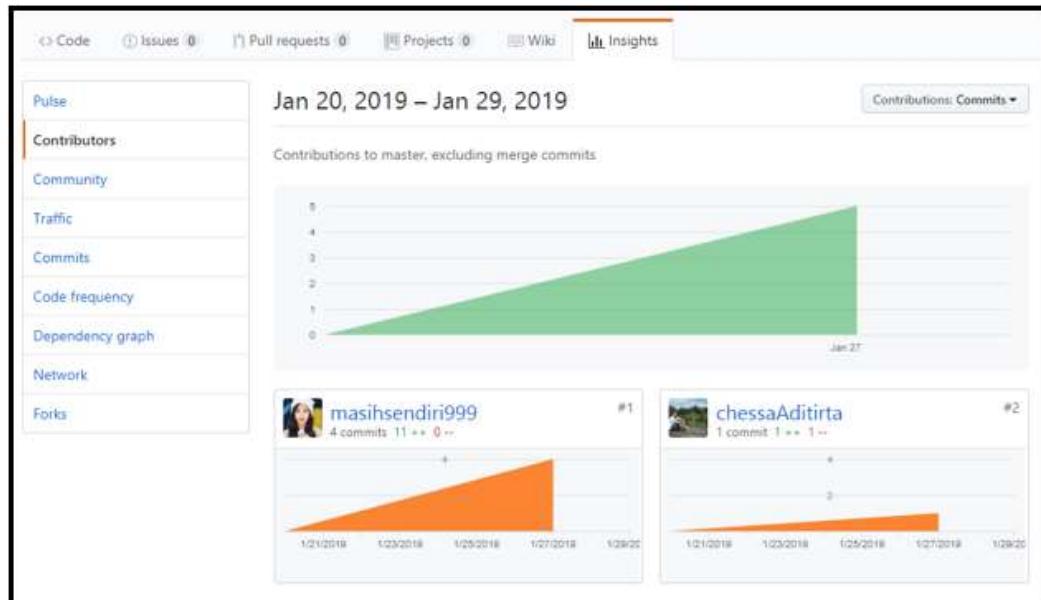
<> Code
Issues 0
Pull requests 0
Projects 0
Wiki
Insights

Pulse
Contributors
Community
Traffic
Commits
Code frequency
Dependency graph
Network
Forks

Jan 20, 2019 – Jan 29, 2019

Contributions: Commits ▾

Contributions to master, excluding merge commits

5
4
3
2
1
0
Jan 27

masihsendiri999
#1
4 commits 11 ++ 0 --
4
1/21/2019
1/23/2019
1/25/2019
1/27/2019
1/29/20

chessaAditirta
#2
1 commit 1 ++ 1 --
4
2
1/21/2019
1/23/2019
1/25/2019
1/27/2019
1/29/20